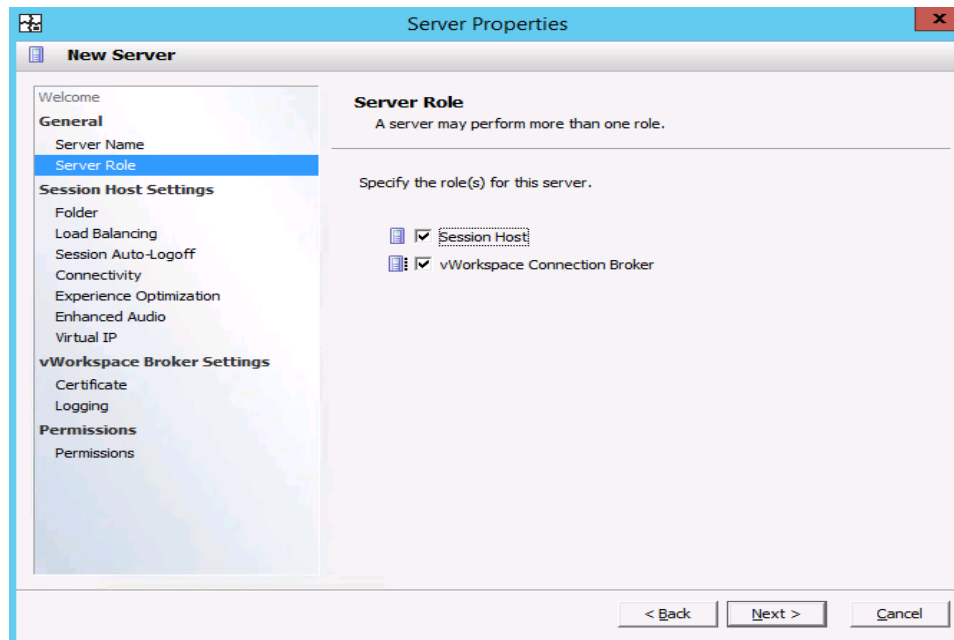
Server Properties

New Server

Welcome
General
Server Name
Server Role
Session Host Settings
Folder
Load Balancing
Session Auto-Logoff
Connectivity
Experience Optimization
Enhanced Audio
Virtual IP
vWorkspace Broker Settings
Certificate
Logging
Permissions
Permissions

Server Role
A server may perform more than one role.

Specify the role(s) for this server.

Session Host
vWorkspace Connection Broker

< Back
Next >
Cancel